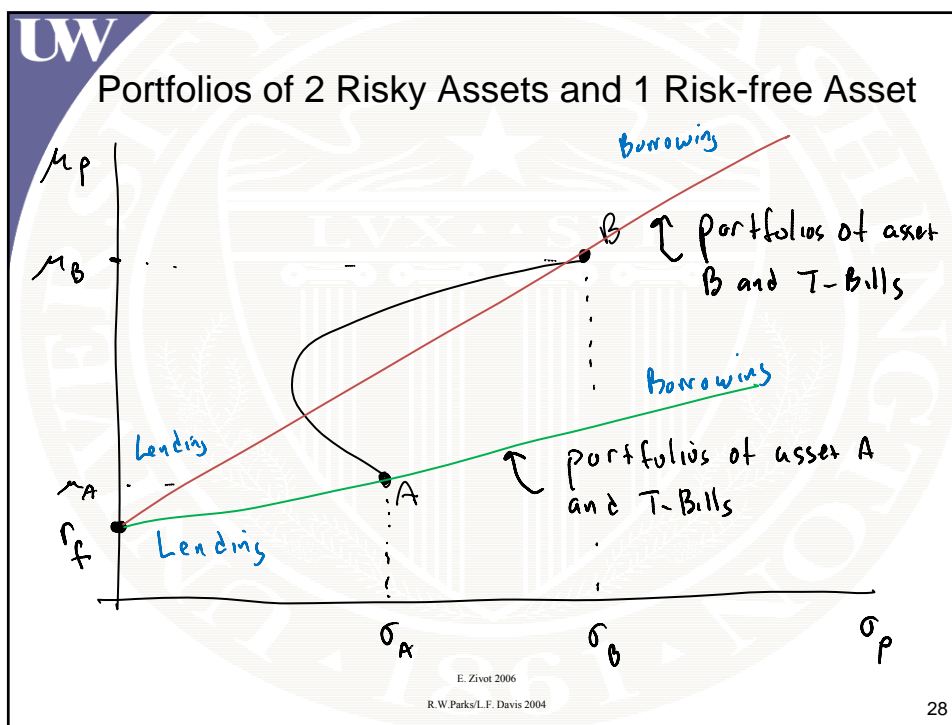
UW

Portfolios of 2 Risky Assets and 1 Risk-free Asset

$\mu_p$

Borrowing

$\mu_B$

B

portfolios of asset B and T-Bills

Borrowing

Lending

portfolios of asset A and T-Bills

$\mu_A$

A

$r_f$

Lending

$\sigma_A$

$\sigma_B$

$\sigma_p$

E. Zivot 2006

R.W.Parks/L.F. Davis 2004

28